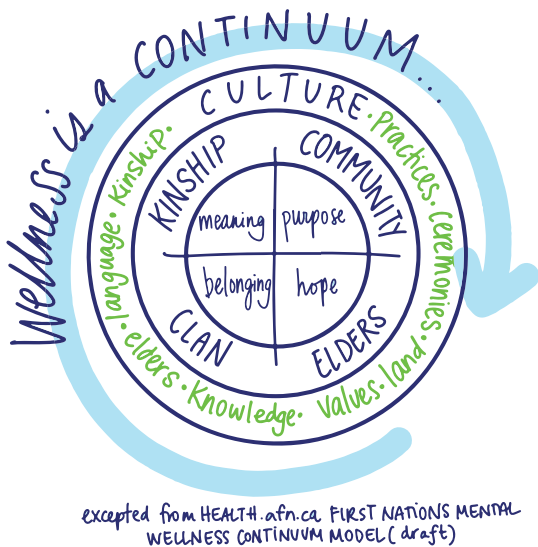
Wellness is a CONTINUUM...

CULTURE · Practices · Ceremonies · land · Values · Knowledge · elders · language · Kinship ·

KINSHIP

COMMUNITY

CLAN

ELDERS

meaning

purpose

belonging

hope

excepted from HEALTH.afn.ca FIRST NATIONS MENTAL WELLNESS CONTINUUM MODEL (draft)